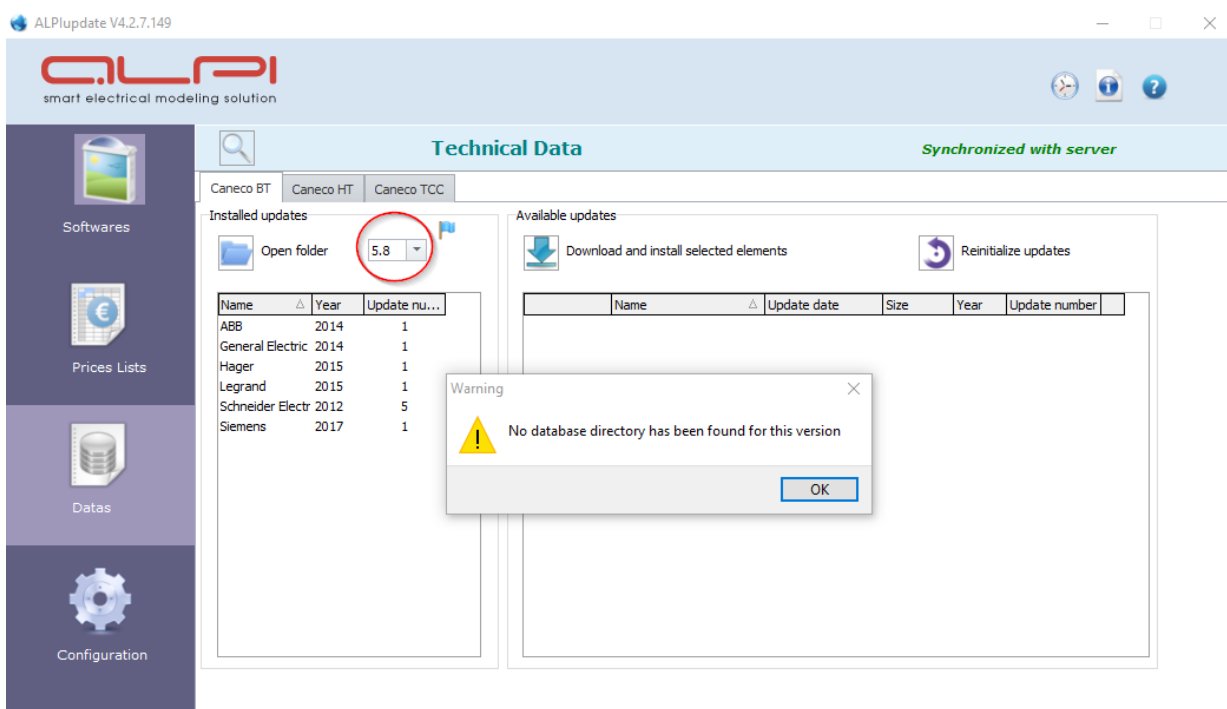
ALPlupdate V4.2.7.149

smart electrical modeling solution

Softwares

Prices Lists

Datas

Configuration

Technical Data

Synchronized with server

Caneco BT | Caneco HT | Caneco TCC

Installed updates

Open folder 5.8

| Name | Year | Update nu... |
|---|---|---|
| ABB | 2014 | 1 |
| General Electric | 2014 | 1 |
| Hager | 2015 | 1 |
| Legrand | 2015 | 1 |
| Schneider Electr | 2012 | 5 |
| Siemens | 2017 | 1 |

Available updates

Download and install selected elements

Reinitialize updates

| Name | Update date | Size | Year | Update number |
|---|---|---|---|---|

Warning

No database directory has been found for this version

OK